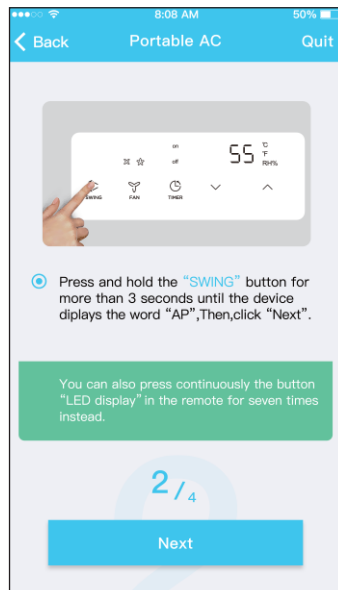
8:08 AM
50%
Back
Portable AC
Quit

on
off
55
°C
°F
RH%
SWING
FAN
TIMER

Press and hold the "SWING" button for more than 3 seconds until the device diplays the word "AP",Then,click "Next".

You can also press continuously the button "LED display" in the remote for seven times instead.

2 / 4

Next